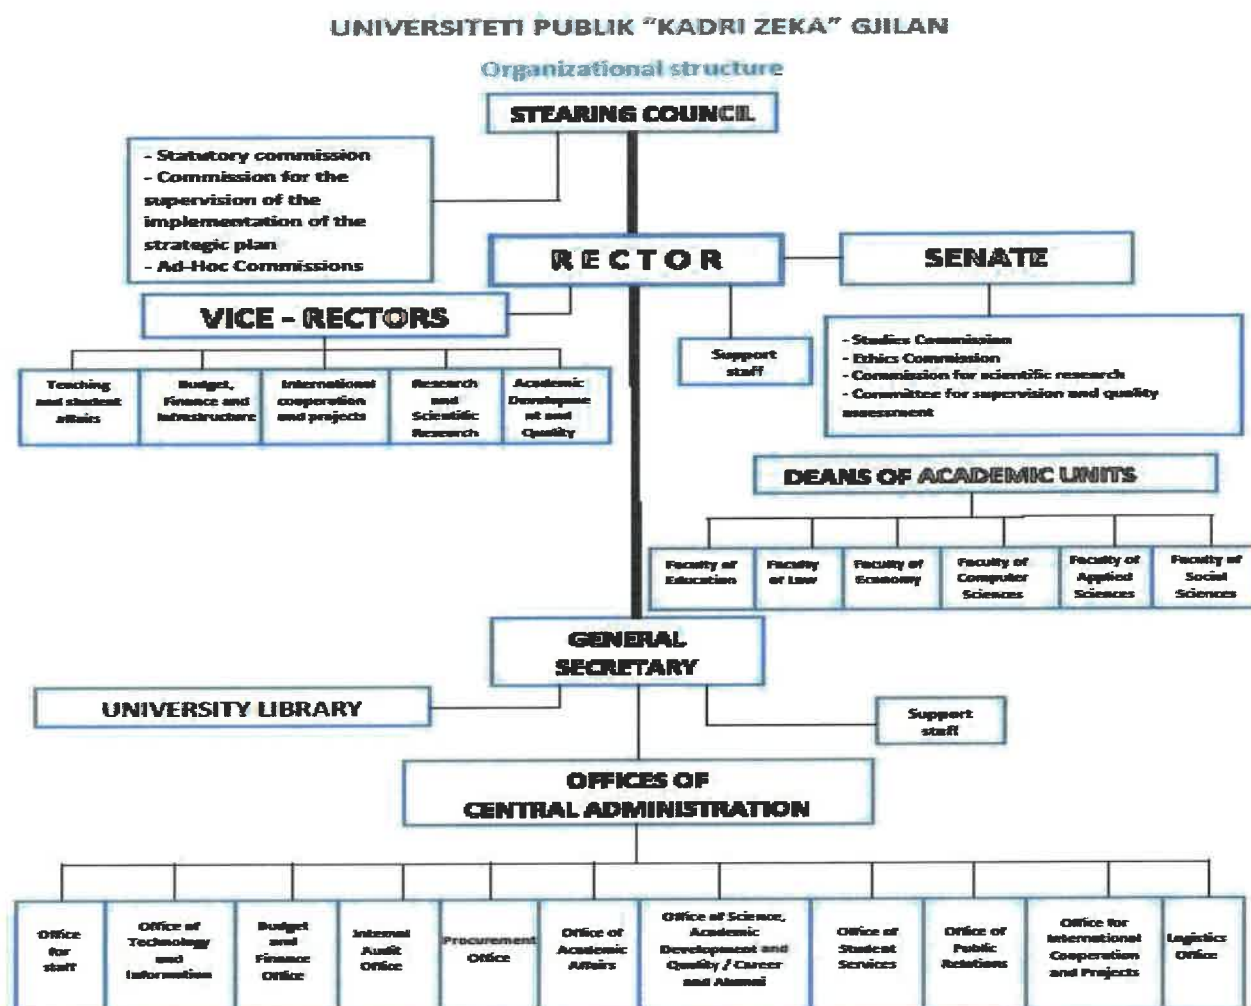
UNIVERSITETI PUBLIK "KADRI ZEKA" GJILAN

Organizational structure

STEARING COUNCIL

- Statutory commission
- Commission for the supervision of the implementation of the strategic plan
- Ad-Hoc Commissions

RECTOR

SENATE

VICE - RECTORS

| Teaching and student affairs | Budget, Finance and Infrastructure | International cooperation and projects | Research and Scientific Research | Academic Development and Quality |
|---|---|---|---|---|

Support staff

- Studies Commission
- Ethics Commission
- Commission for scientific research
- Committee for supervision and quality assessment

DEANS OF ACADEMIC UNITS

| Faculty of Education | Faculty of Law | Faculty of Economy | Faculty of Computer Sciences | Faculty of Applied Sciences | Faculty of Social Sciences |
|---|---|---|---|---|---|

GENERAL SECRETARY

UNIVERSITY LIBRARY

Support staff

OFFICES OF CENTRAL ADMINISTRATION

| Office for staff | Office of Technology and Information | Budget and Finance Office | Internal Audit Office | Procurement Office | Office of Academic Affairs | Office of Science, Academic Development and Quality / Career and Alumni | Office of Student Services | Office of Public Relations | Office for International Cooperation and Projects | Logistics Office |
|---|---|---|---|---|---|---|---|---|---|---|